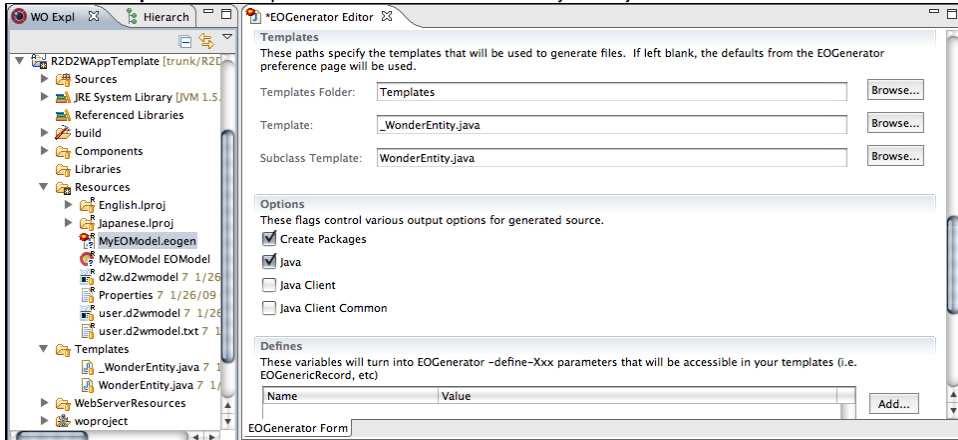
WO Expl
Hierarch
R2D2WAppTemplate [trunk/R2D
Sources
JRE System Library [JVM 1.5.
Referenced Libraries
build
Components
Libraries
Resources
English.lproj
Japanese.lproj
MyEOModel.eogen
MyEOModel EOModel
d2w.d2wmodel 7 1/26
Properties 7 1/26/09
user.d2wmodel 7 1/26
user.d2wmodel.txt 7 1
Templates
_WonderEntity.java 7 1
WonderEntity.java 7 1
WebServerResources
woproject

*EOGenerator Editor

Templates
These paths specify the templates that will be used to generate files. If left blank, the defaults from the EOGenerator preference page will be used.

Templates Folder: Templates Browse...
Template: _WonderEntity.java Browse...
Subclass Template: WonderEntity.java Browse...

Options
These flags control various output options for generated source.
Create Packages
Java
Java Client
Java Client Common

Defines
These variables will turn into EOGenerator -define-Xxx parameters that will be accessible in your templates (i.e. EOGenericRecord, etc)

| Name | Value |
|---|---|

Add...

EOGenerator Form